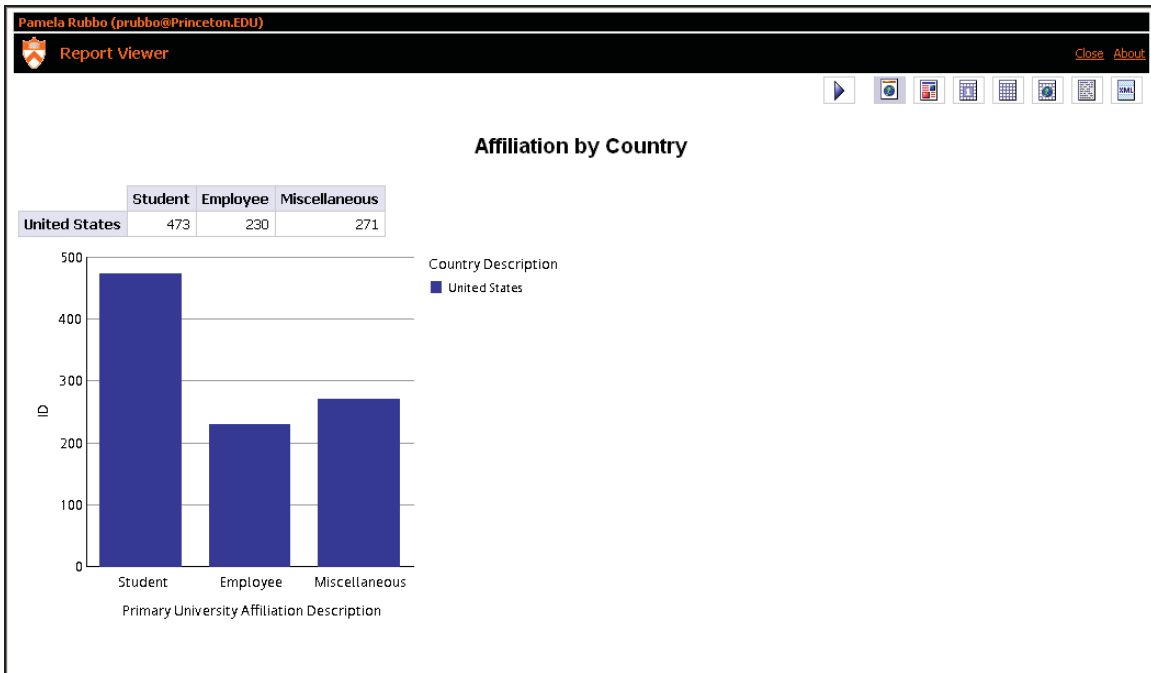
Pamela Rubbo (prubbo@Princeton.EDU)

Report Viewer

Close About

XML

Affiliation by Country

| | Student | Employee | Miscellaneous |
|---|---|---|---|
| United States | 473 | 230 | 271 |

500
400
300
200
100
0

ID

Student Employee Miscellaneous

Primary University Affiliation Description

Country Description

United States